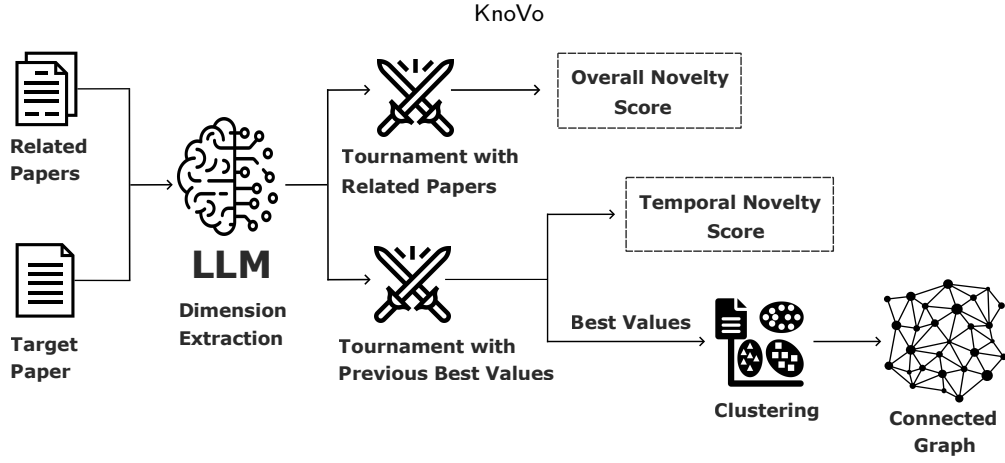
KnoVo

Related Papers

Target Paper

LLM

Dimension Extraction

Tournament with Related Papers

Overall Novelty Score

Tournament with Previous Best Values

Temporal Novelty Score

Best Values

Clustering

Connected Graph